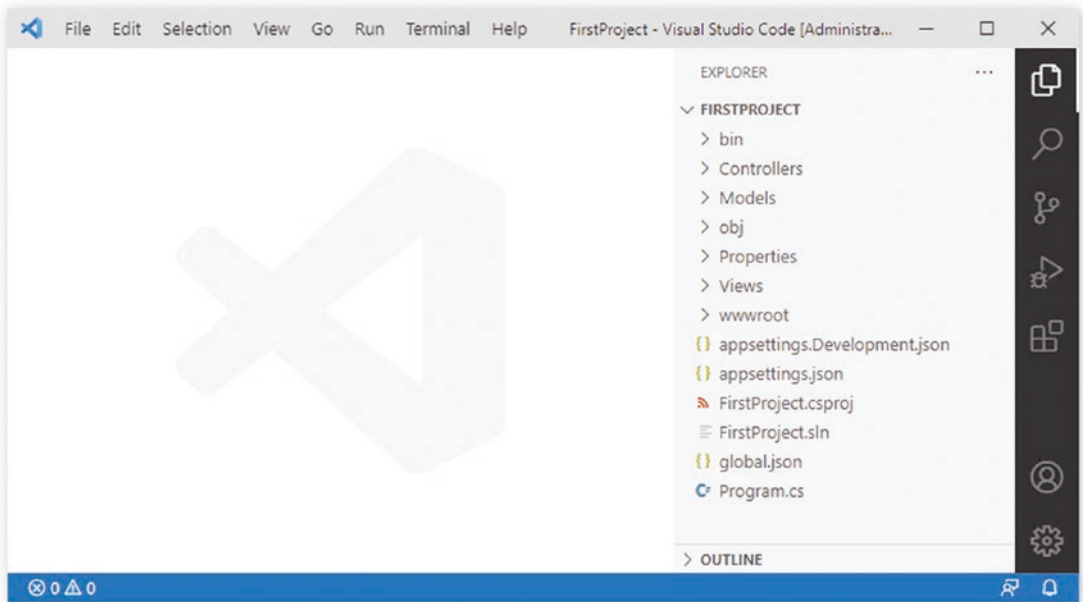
File Edit Selection View Go Run Terminal Help FirstProject - Visual Studio Code [Administra...

EXPLORER ...

FIRSTPROJECT
bin
Controllers
Models
obj
Properties
Views
wwwroot
appsettings.Development.json
appsettings.json
FirstProject.csproj
FirstProject.sln
global.json
Program.cs

OUTLINE

⊗ 0 ⚠ 0